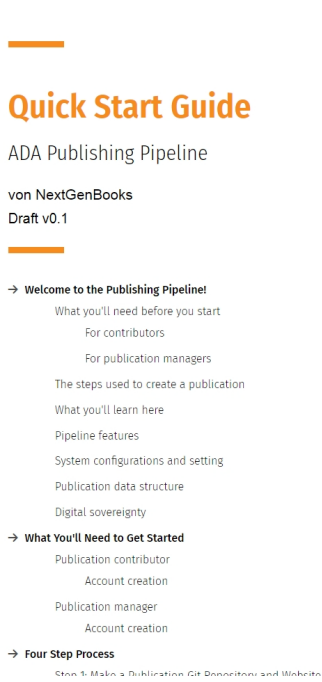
Quick Start Guide

ADA Publishing Pipeline

von NextGenBooks
Draft v0.1

→ Welcome to the Publishing Pipeline!

What you'll need before you start

For contributors

For publication managers

The steps used to create a publication

What you'll learn here

Pipeline features

System configurations and setting

Publication data structure

Digital sovereignty

→ What You'll Need to Get Started

Publication contributor

Account creation

Publication manager

Account creation

→ Four Step Process

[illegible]